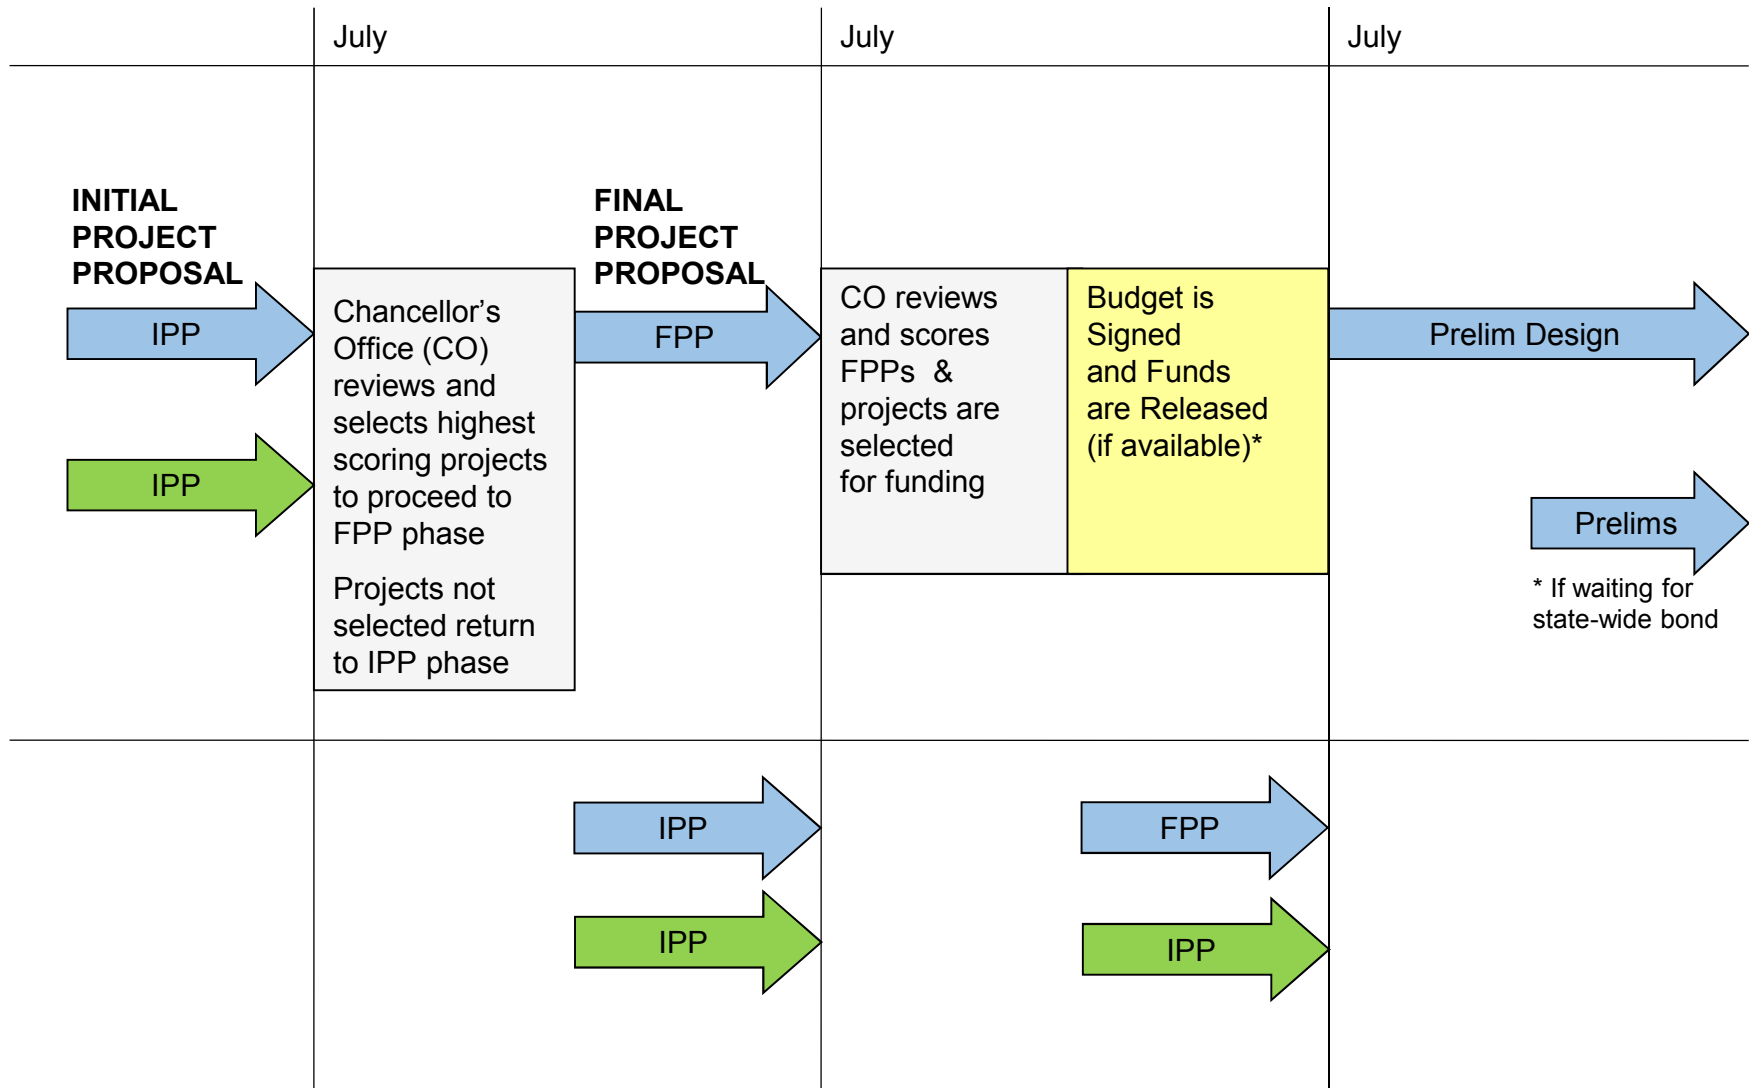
July

July

July

INITIAL PROJECT PROPOSAL

IPP

IPP

Chancellor's Office (CO) reviews and selects highest scoring projects to proceed to FPP phase

Projects not selected return to IPP phase

FINAL PROJECT PROPOSAL

FPP

CO reviews and scores FPPs & projects are selected for funding

Budget is Signed and Funds are Released (if available)*

Prelim Design

Prelims

* If waiting for state-wide bond

IPP

IPP

FPP

IPP